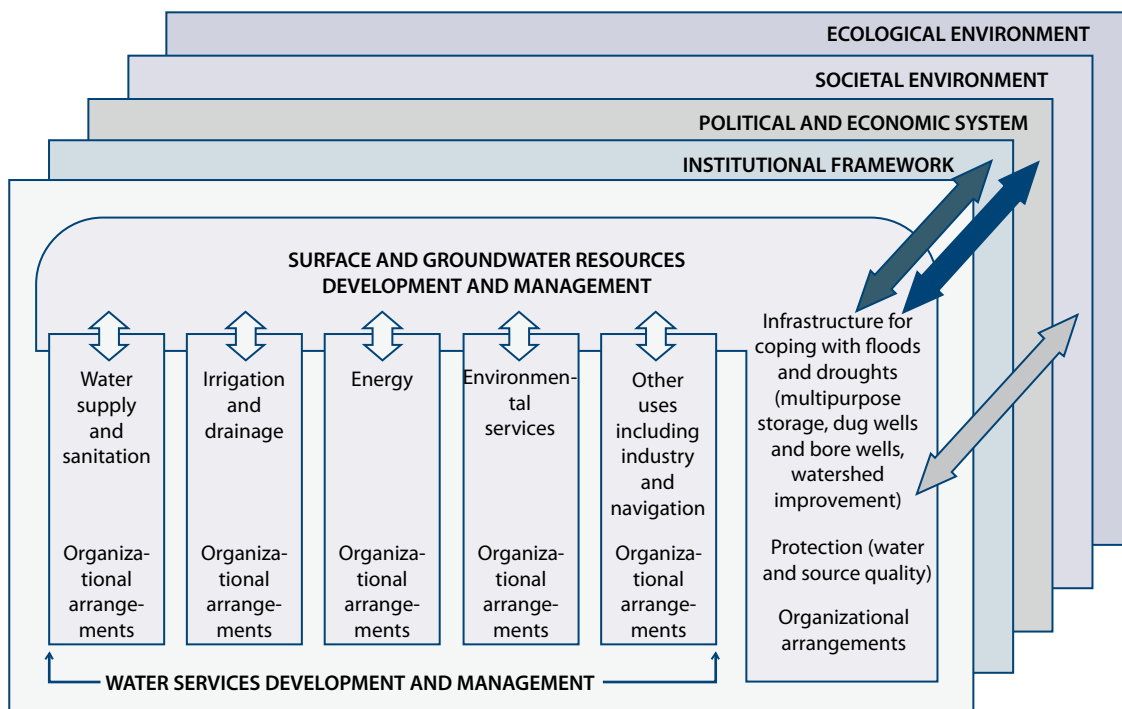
ECOLOGICAL ENVIRONMENT

SOCIETAL ENVIRONMENT

POLITICAL AND ECONOMIC SYSTEM

INSTITUTIONAL FRAMEWORK

SURFACE AND GROUNDWATER RESOURCES DEVELOPMENT AND MANAGEMENT

Water supply and sanitation

Organizational arrangements

Irrigation and drainage

Organizational arrangements

Energy

Organizational arrangements

Environmental services

Organizational arrangements

Other uses including industry and navigation

Organizational arrangements

Infrastructure for coping with floods and droughts (multipurpose storage, dug wells and bore wells, watershed improvement)

Protection (water and source quality)

Organizational arrangements

WATER SERVICES DEVELOPMENT AND MANAGEMENT